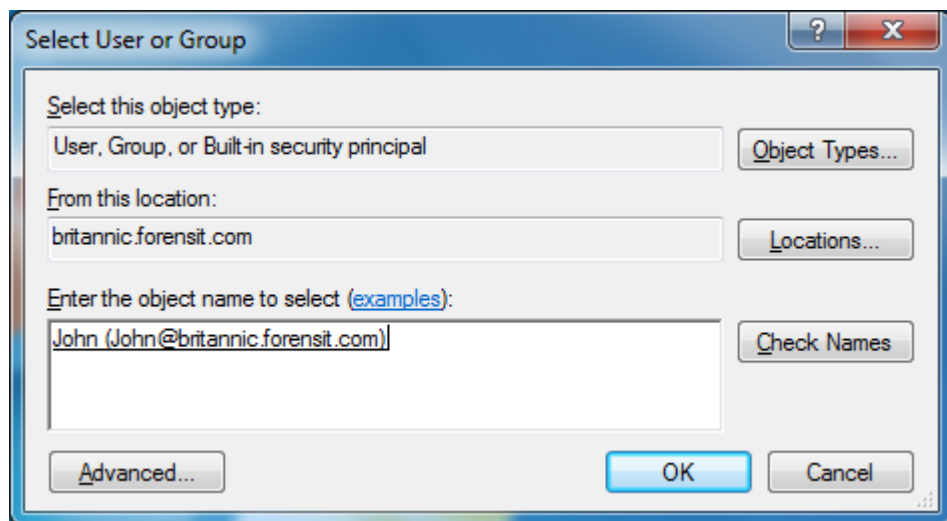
Select User or Group

?

X

Select this object type:

User, Group, or Built-in security principal

Object Types...

From this location:

britannic.forensit.com

Locations...

Enter the object name to select (examples):

John (John@britannic.forensit.com)

Check Names

Advanced...

OK

Cancel